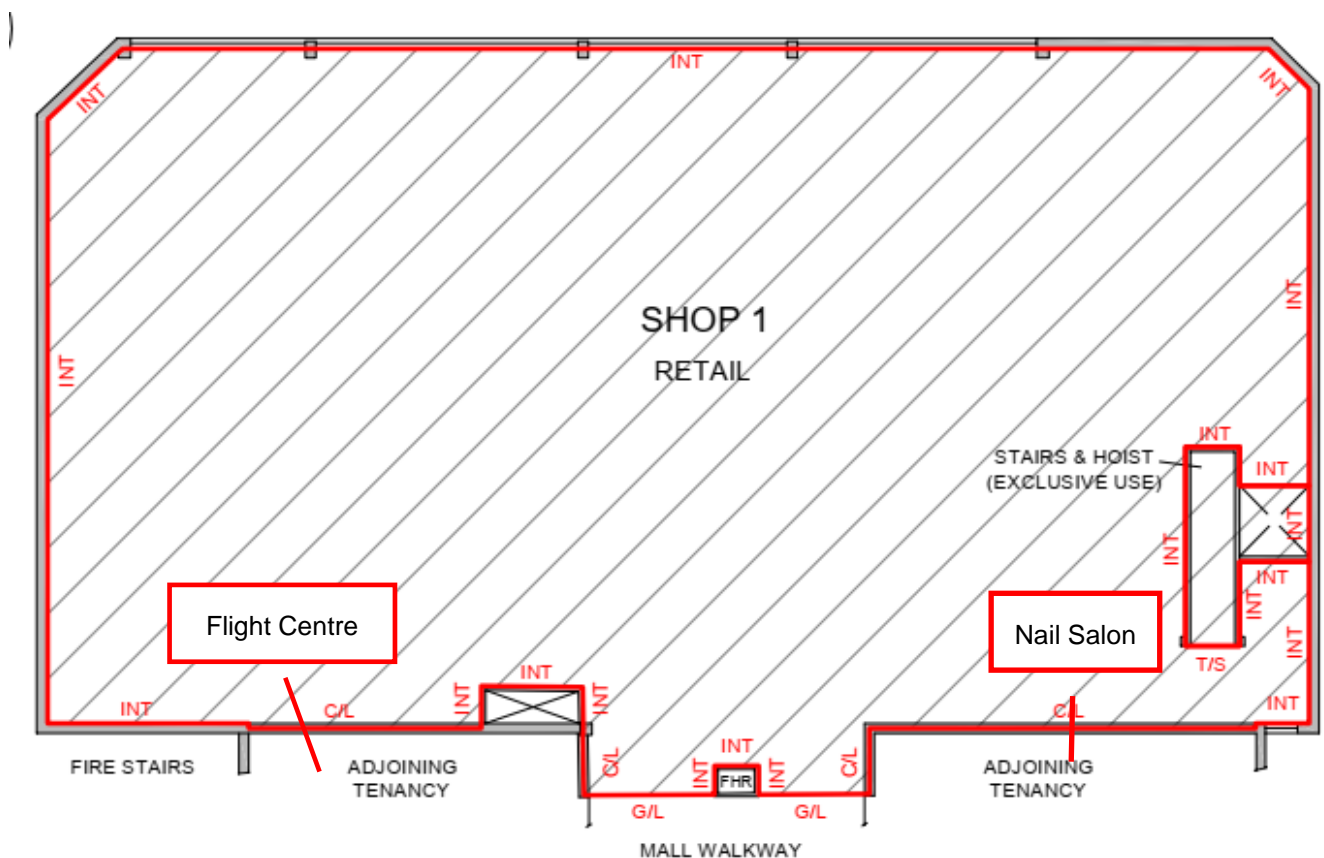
INT

INT

INT

SHOP 1

RETAIL

INT

INT

STAIRS & HOIST (EXCLUSIVE USE)

INT

INT

INT

INT

INT

INT

Flight Centre

Nail Salon

T/S

INT

INT

INT

INT

INT

C/L

C/L

INT

INT

INT

C/L

C/L

FHR

FIRE STAIRS

ADJOINING TENANCY

G/L

G/L

ADJOINING TENANCY

MALL WALKWAY